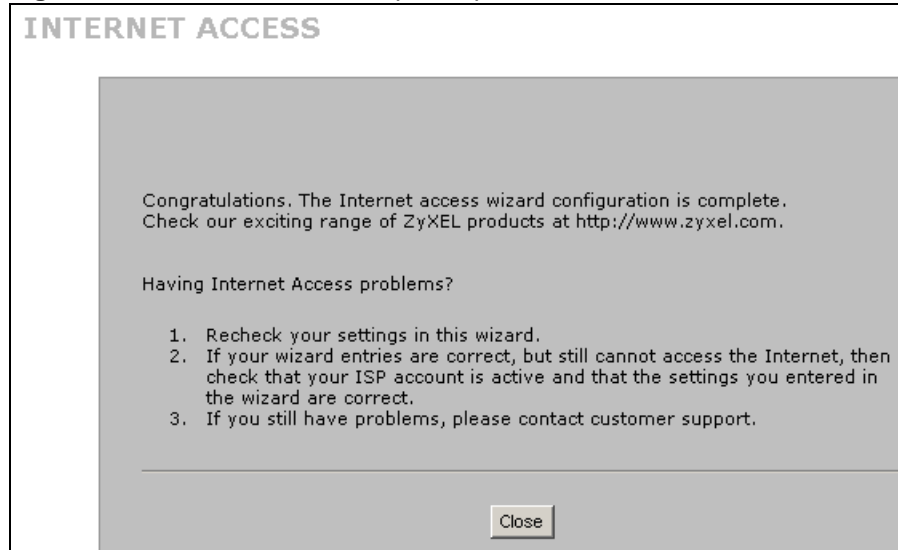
INTERNET ACCESS

Congratulations. The Internet access wizard configuration is complete.
Check our exciting range of ZyXEL products at http://www.zyxel.com.

Having Internet Access problems?

1. Recheck your settings in this wizard.
2. If your wizard entries are correct, but still cannot access the Internet, then check that your ISP account is active and that the settings you entered in the wizard are correct.
3. If you still have problems, please contact customer support.

Close